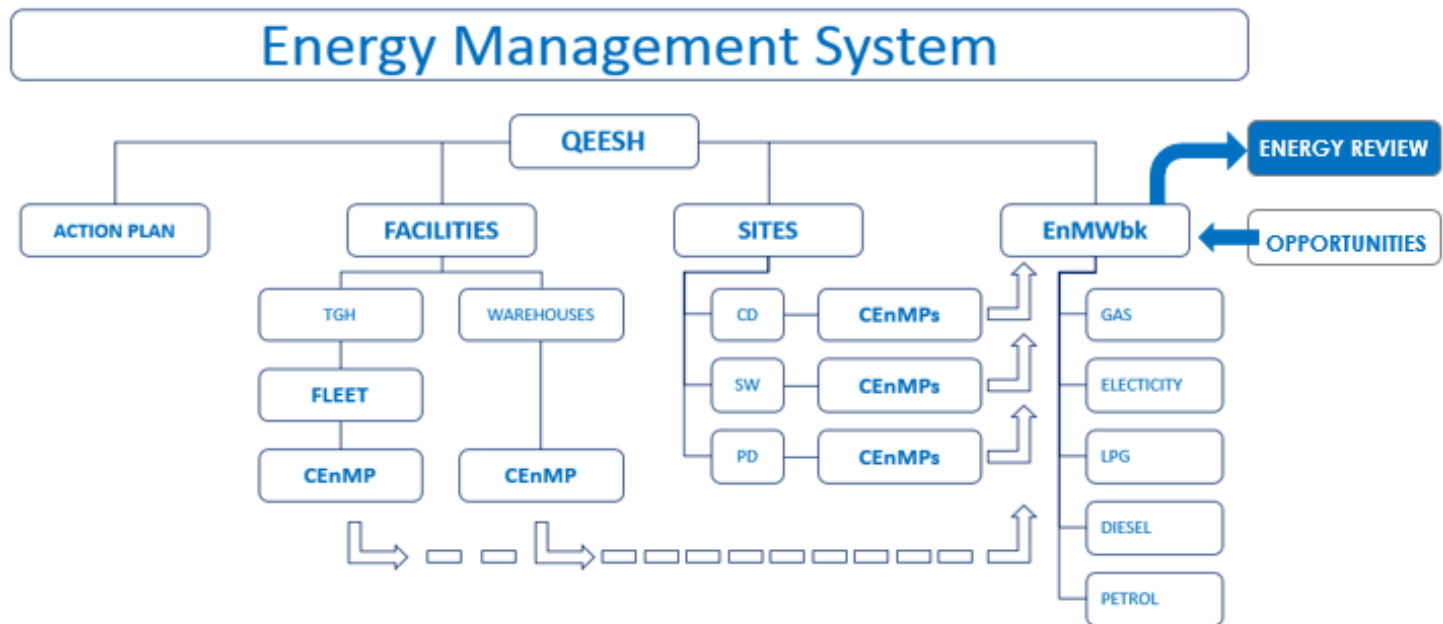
Energy Management System

QEESH

ENERGY REVIEW

ACTION PLAN

FACILITIES

SITES

EnMWbk

OPPORTUNITIES

TGH

WAREHOUSES

FLEET

CEnMP

CEnMP

CD

CEnMPs

SW

CEnMPs

PD

CEnMPs

GAS

ELECTICITY

LPG

DIESEL

PETROL